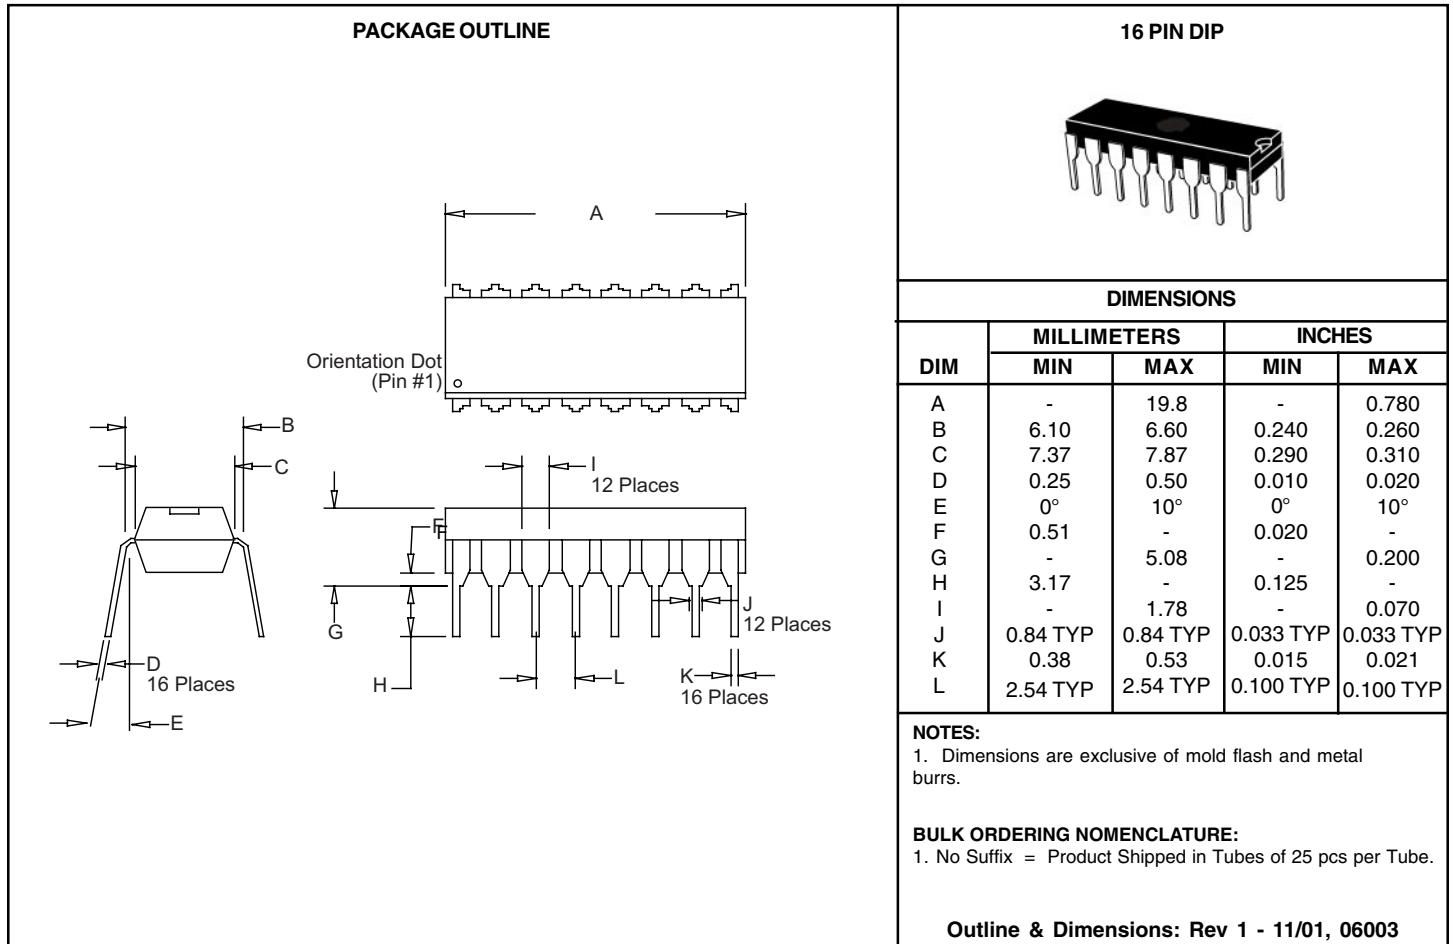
PACKAGE OUTLINE

A

Orientation Dot (Pin #1)

B

C

I
12 Places

F

G

H

J
12 Places

D
16 Places

E

L

K
16 Places

16 PIN DIP

DIMENSIONS

| DIM | MILLIMETERS MIN | MILLIMETERS MAX | INCHES MIN | INCHES MAX |
|---|---|---|---|---|
| A | - | 19.8 | - | 0.780 |
| B | 6.10 | 6.60 | 0.240 | 0.260 |
| C | 7.37 | 7.87 | 0.290 | 0.310 |
| D | 0.25 | 0.50 | 0.010 | 0.020 |
| E | 0° | 10° | 0° | 10° |
| F | 0.51 | - | 0.020 | - |
| G | - | 5.08 | - | 0.200 |
| H | 3.17 | - | 0.125 | - |
| I | - | 1.78 | - | 0.070 |
| J | 0.84 TYP | 0.84 TYP | 0.033 TYP | 0.033 TYP |
| K | 0.38 | 0.53 | 0.015 | 0.021 |
| L | 2.54 TYP | 2.54 TYP | 0.100 TYP | 0.100 TYP |

NOTES:
1. Dimensions are exclusive of mold flash and metal burrs.

BULK ORDERING NOMENCLATURE:
1. No Suffix = Product Shipped in Tubes of 25 pcs per Tube.

Outline & Dimensions: Rev 1 - 11/01, 06003